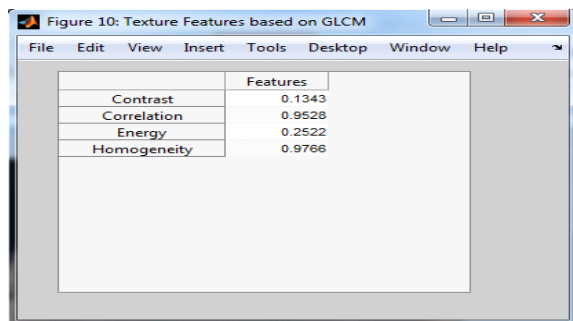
Figure 10: Texture Features based on GLCM

File Edit View Insert Tools Desktop Window Help

| | Features |
|---|---|
| Contrast | 0.1343 |
| Correlation | 0.9528 |
| Energy | 0.2522 |
| Homogeneity | 0.9766 |